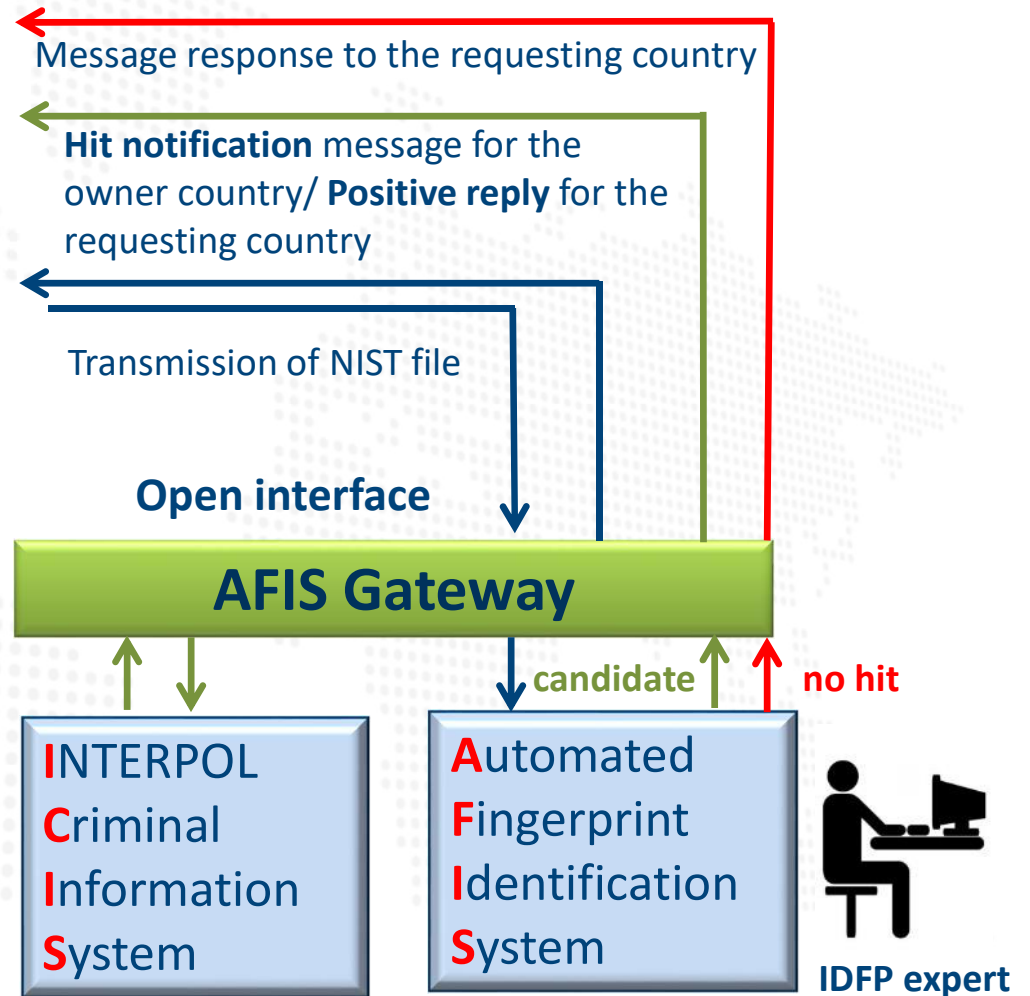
Message response to the requesting country

**Hit notification** message for the owner country/ **Positive reply** for the requesting country

Transmission of NIST file

**Open interface**

**AFIS Gateway**

candidate

no hit

INTERPOL
Criminal
Information
System

Automated
Fingerprint
Identification
System

IDFP expert